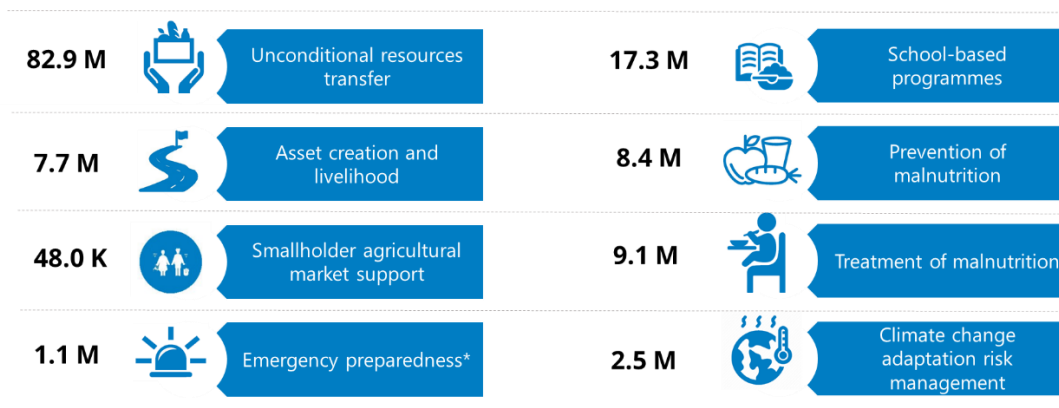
82.9 M

Unconditional resources transfer

17.3 M

School-based programmes

7.7 M

Asset creation and livelihood

8.4 M

Prevention of malnutrition

48.0 K

Smallholder agricultural market support

9.1 M

Treatment of malnutrition

1.1 M

Emergency preparedness*

2.5 M

Climate change adaptation risk management